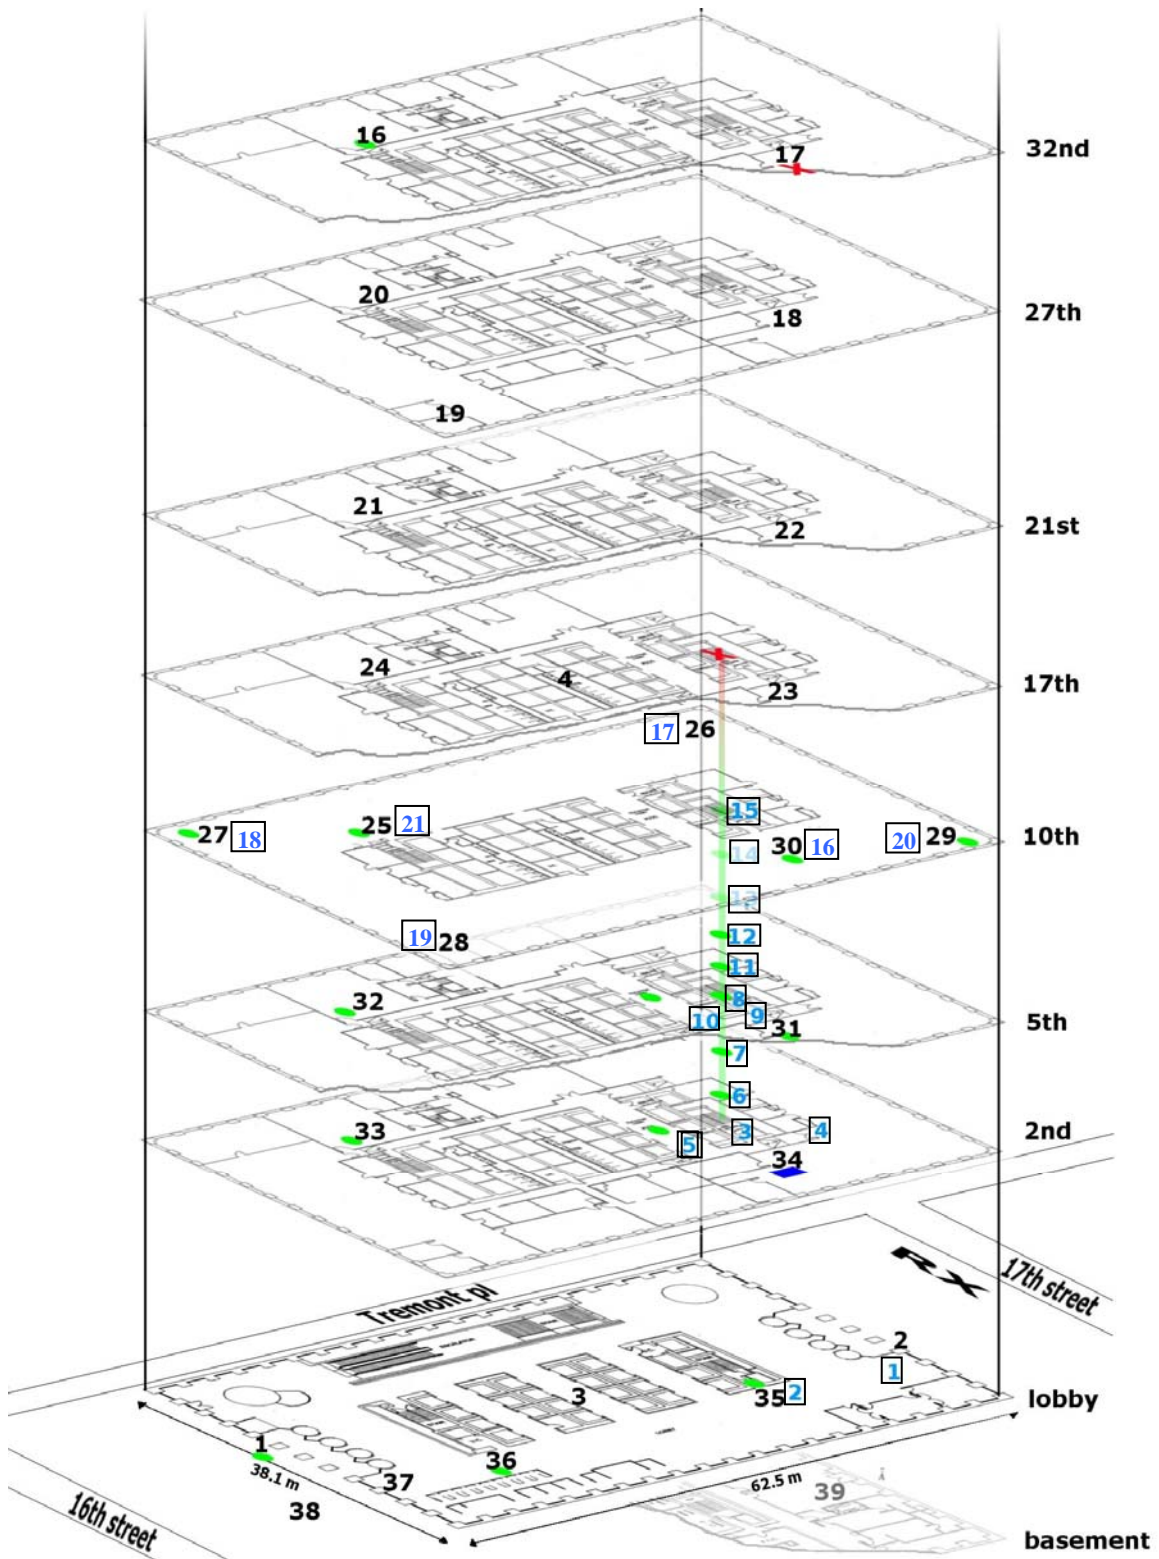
16
17
32nd
20
18
27th
19
21
22
21st
24
4
23
17th
17 26
27 18
25 21
15
30 16
20 29
10th
14
13
19 28
12
11
32
8
9
10
31
5th
7
6
33
5
3
4
2nd
34
RX
17th street
Tremont pl
2
1
3
35 2
lobby
1
38.1 m
36
37
62.5 m
39
38
16th street
basement